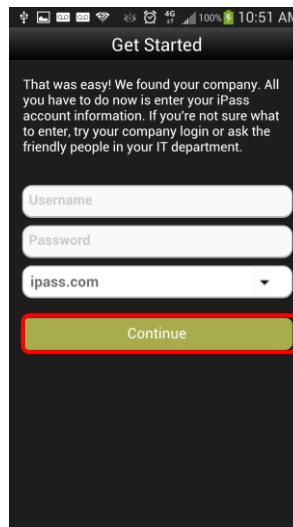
4G 100% 10:51 AM

Get Started

That was easy! We found your company. All you have to do now is enter your iPass account information. If you're not sure what to enter, try your company login or ask the friendly people in your IT department.

Username

Password

ipass.com

Continue